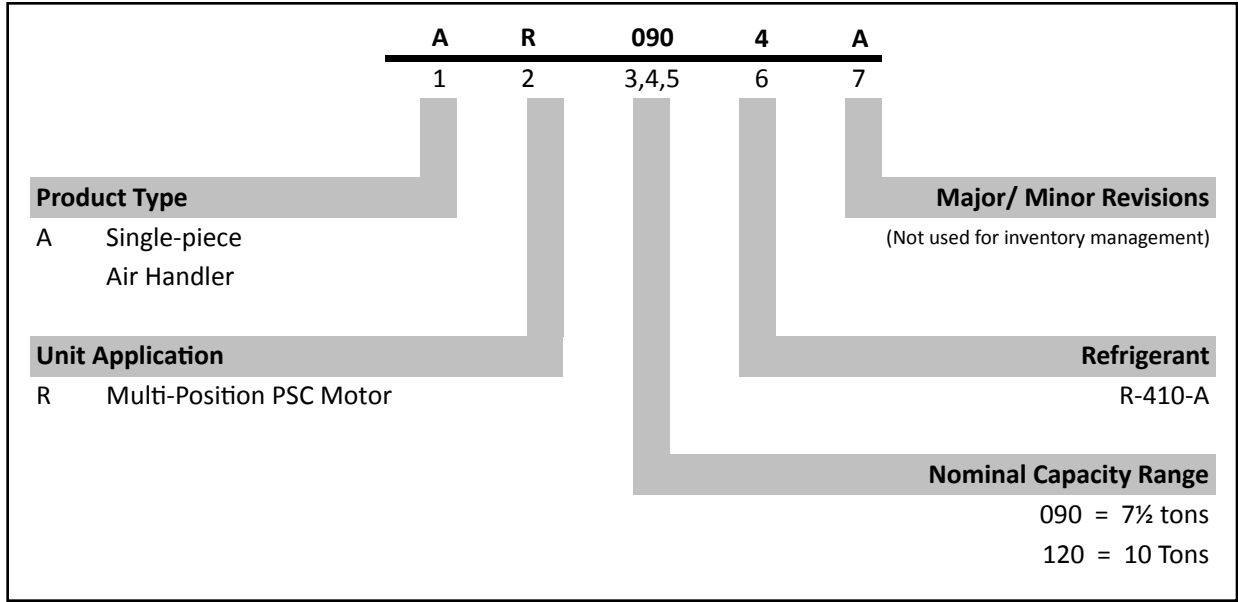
| A | R | 090 | 4 | A |
|---|---|---|---|---|
| 1 | 2 | 3,4,5 | 6 | 7 |

**Product Type**
A Single-piece Air Handler

**Unit Application**
R Multi-Position PSC Motor

**Major/ Minor Revisions**
(Not used for inventory management)

**Refrigerant**
R-410-A

**Nominal Capacity Range**
090 = 7½ tons
120 = 10 Tons